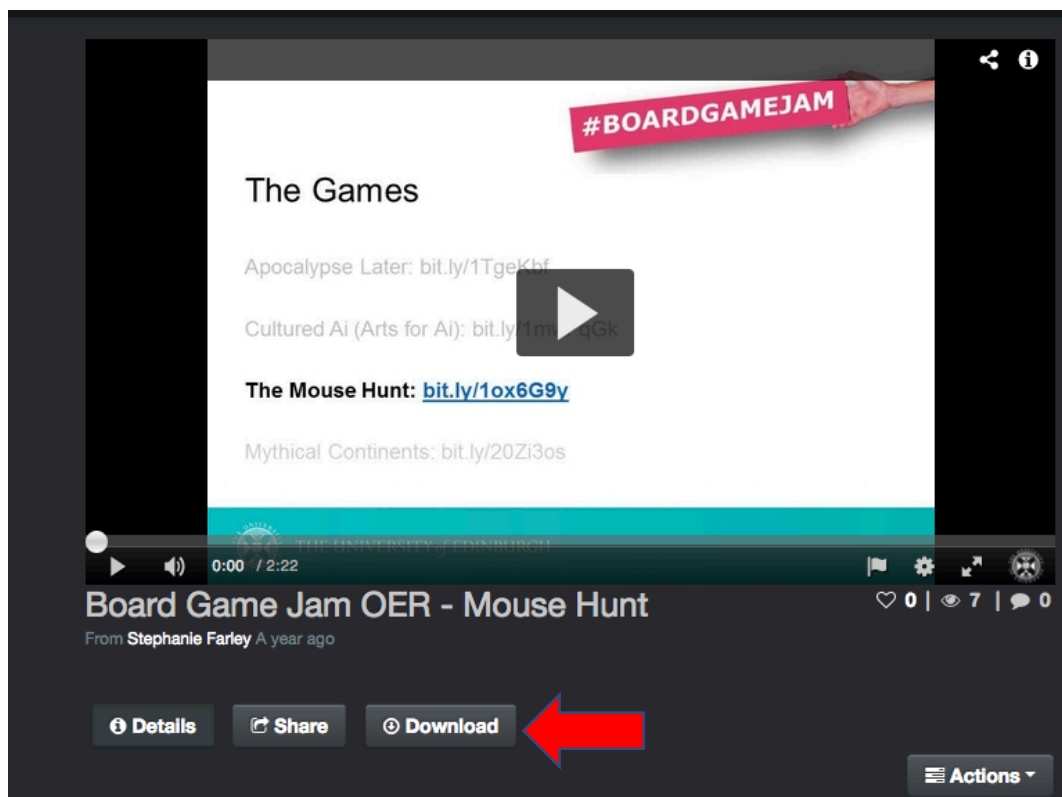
#BOARDGAMEJAM

The Games

Apocalypse Later: bit.ly/1TgeKbf

Cultured Ai (Arts for Ai): bit.ly/1m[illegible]qGk

The Mouse Hunt: bit.ly/1ox6G9y

Mythical Continents: bit.ly/20Zi3os

THE UNIVERSITY of EDINBURGH

0:00 / 2:22

Board Game Jam OER - Mouse Hunt

0 | 7 | 0

From Stephanie Farley A year ago

Details

Share

Download

Actions